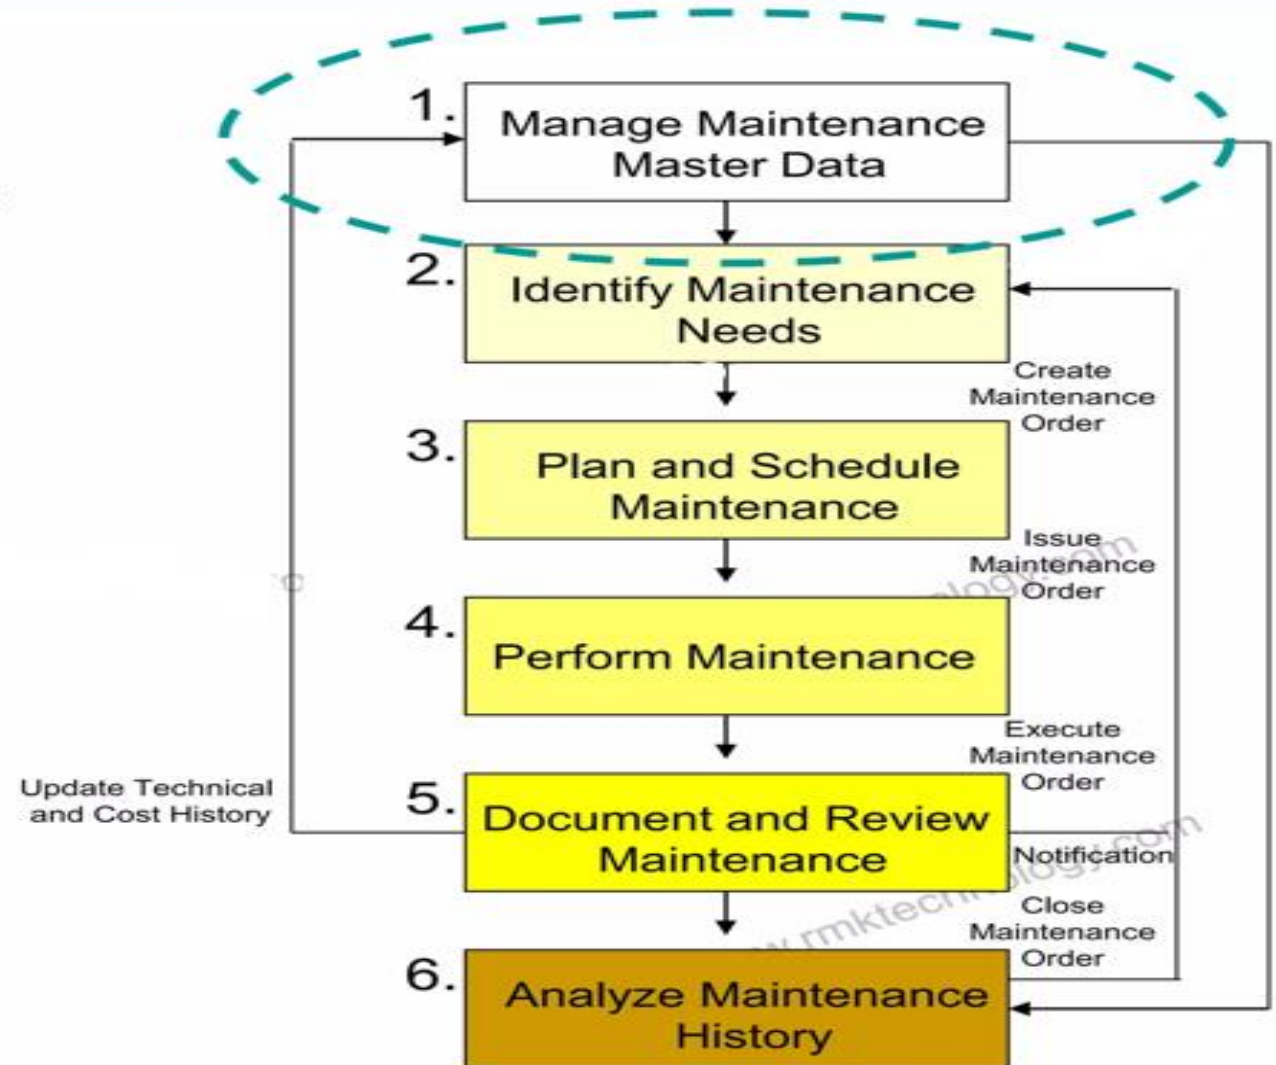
1. Manage Maintenance Master Data

2. Identify Maintenance Needs

Create Maintenance Order

3. Plan and Schedule Maintenance

Issue Maintenance Order

4. Perform Maintenance

Execute Maintenance Order

Update Technical and Cost History

5. Document and Review Maintenance

Notification

Close Maintenance Order

6. Analyze Maintenance History

www.rmktechnologi.com